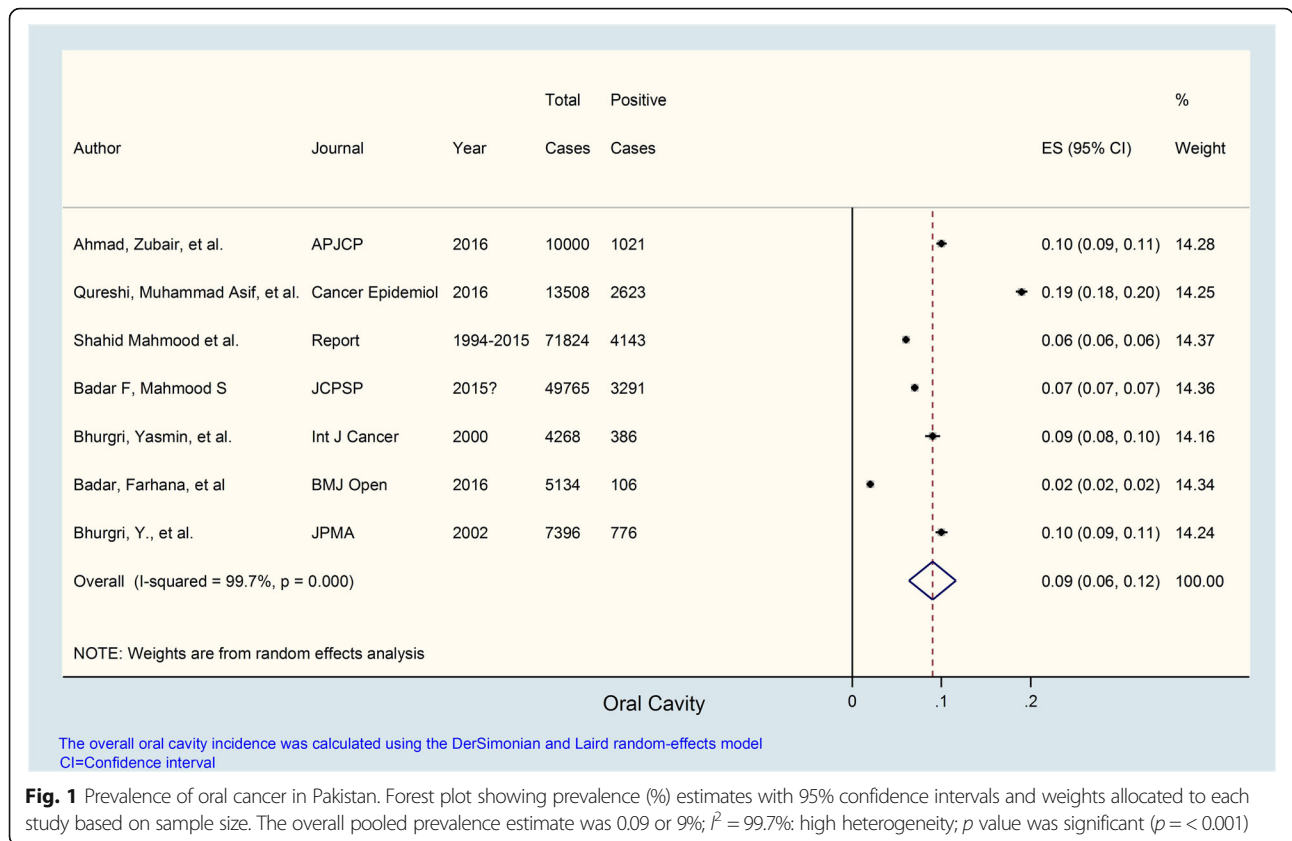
| Author | Journal | Year | Total Cases | Positive Cases | ES (95% CI) | % Weight |
|---|---|---|---|---|---|---|
| Ahmad, Zubair, et al. | APJCP | 2016 | 10000 | 1021 | 0.10 (0.09, 0.11) | 14.28 |
| Qureshi, Muhammad Asif, et al. | Cancer Epidemiol | 2016 | 13508 | 2623 | 0.19 (0.18, 0.20) | 14.25 |
| Shahid Mahmood et al. | Report | 1994-2015 | 71824 | 4143 | 0.06 (0.06, 0.06) | 14.37 |
| Badar F, Mahmood S | JCPSP | 2015? | 49765 | 3291 | 0.07 (0.07, 0.07) | 14.36 |
| Bhurgri, Yasmin, et al. | Int J Cancer | 2000 | 4268 | 386 | 0.09 (0.08, 0.10) | 14.16 |
| Badar, Farhana, et al | BMJ Open | 2016 | 5134 | 106 | 0.02 (0.02, 0.02) | 14.34 |
| Bhurgri, Y., et al. | JPMA | 2002 | 7396 | 776 | 0.10 (0.09, 0.11) | 14.24 |
| Overall (I-squared = 99.7%, p = 0.000) | | | | | 0.09 (0.06, 0.12) | 100.00 |

NOTE: Weights are from random effects analysis

Oral Cavity

0 .1 .2

The overall oral cavity incidence was calculated using the DerSimonian and Laird random-effects model
CI=Confidence interval

**Fig. 1** Prevalence of oral cancer in Pakistan. Forest plot showing prevalence (%) estimates with 95% confidence intervals and weights allocated to each study based on sample size. The overall pooled prevalence estimate was 0.09 or 9%; $I^2 = 99.7\%$: high heterogeneity; $p$ value was significant ($p = < 0.001$)